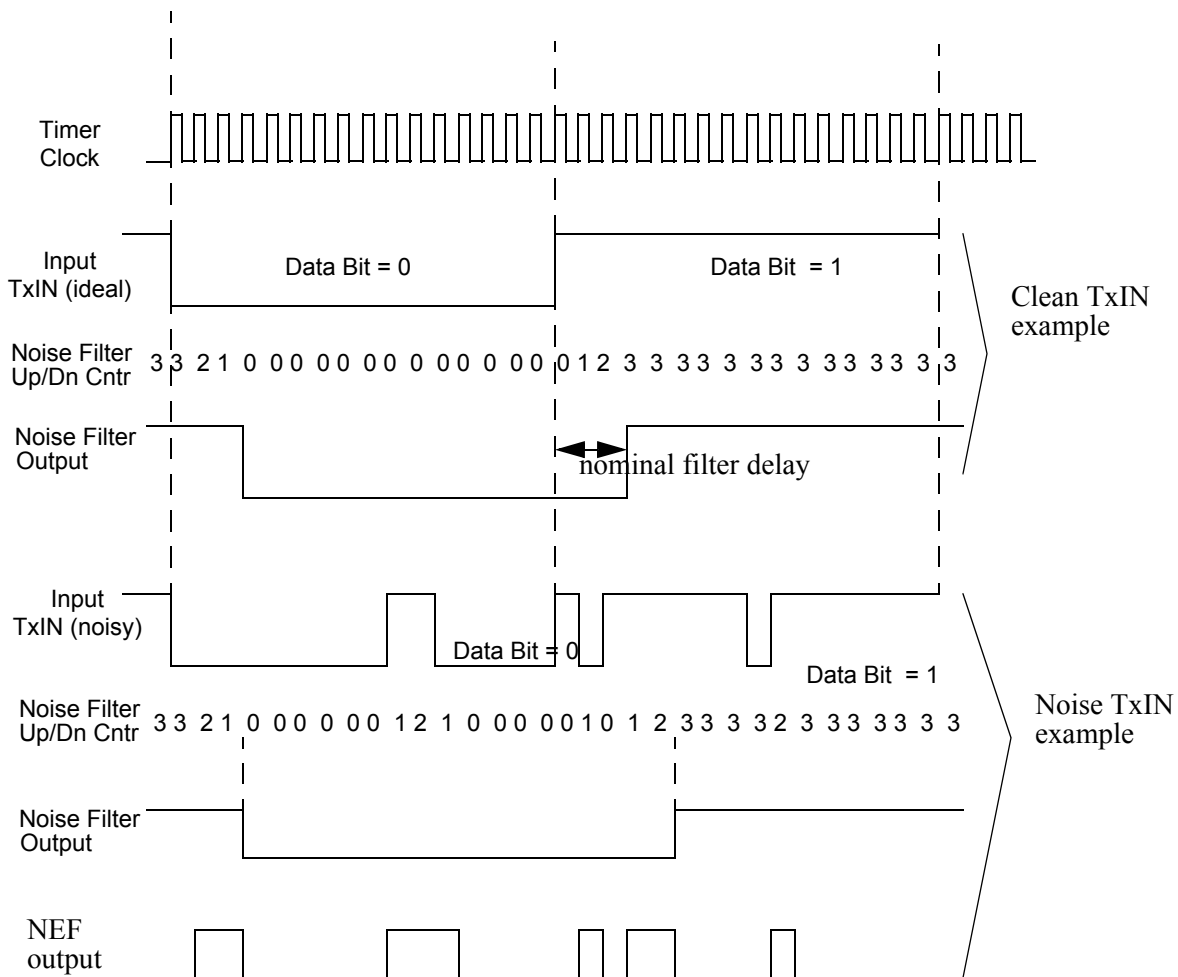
Timer Clock

Input TxIN (ideal)

Data Bit = 0

Data Bit = 1

Clean TxIN example

Noise Filter Up/Dn Cntr

3 3 2 1 0 0 0 0 0 0 0 0 0 0 0 0 0 0 1 2 3 3 3 3 3 3 3 3 3 3 3 3 3 3 3

Noise Filter Output

nominal filter delay

Input TxIN (noisy)

Data Bit = 0

Data Bit = 1

Noise Filter Up/Dn Cntr

3 3 2 1 0 0 0 0 0 0 1 2 1 0 0 0 0 0 1 0 1 2 3 3 3 3 3 2 3 3 3 3 3 3 3

Noise TxIN example

Noise Filter Output

NEF output